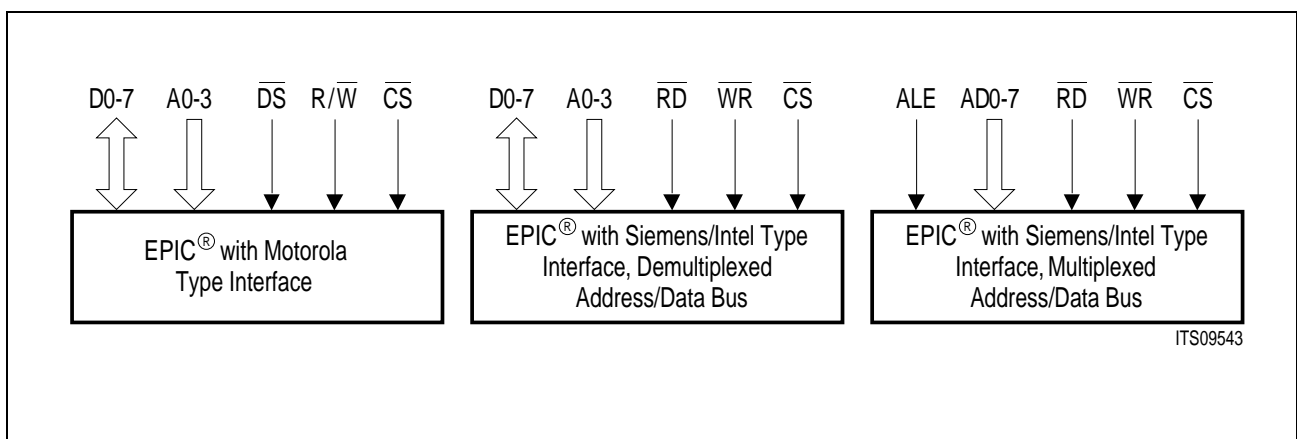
D0-7 A0-3 $\overline{DS}$ R/$\overline{W}$ $\overline{CS}$

EPIC® with Motorola Type Interface

D0-7 A0-3 $\overline{RD}$ $\overline{WR}$ $\overline{CS}$

EPIC® with Siemens/Intel Type Interface, Demultiplexed Address/Data Bus

ALE AD0-7 $\overline{RD}$ $\overline{WR}$ $\overline{CS}$

EPIC® with Siemens/Intel Type Interface, Multiplexed Address/Data Bus

ITS09543